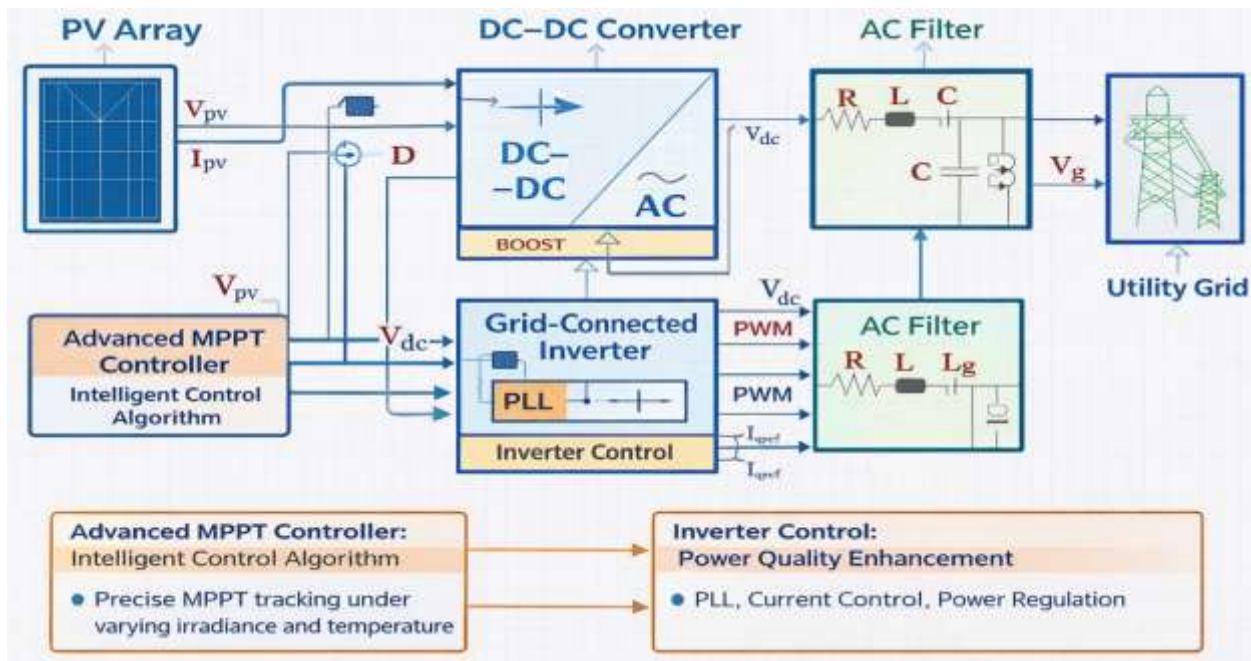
PV Array

DC–DC Converter

AC Filter

$V_{pv}$

$I_{pv}$

D

DC–
–DC

AC

BOOST

$V_{dc}$

R L C

C

$V_g$

Utility Grid

$V_{pv}$

Advanced MPPT Controller

Intelligent Control Algorithm

$V_{dc}$

Grid-Connected Inverter

PLL

Inverter Control

$V_{dc}$

PWM

PWM

$I_{gref}$

$I_{gref}$

AC Filter

R L $L_g$

Advanced MPPT Controller:
Intelligent Control Algorithm

• Precise MPPT tracking under varying irradiance and temperature

Inverter Control:
Power Quality Enhancement

• PLL, Current Control, Power Regulation